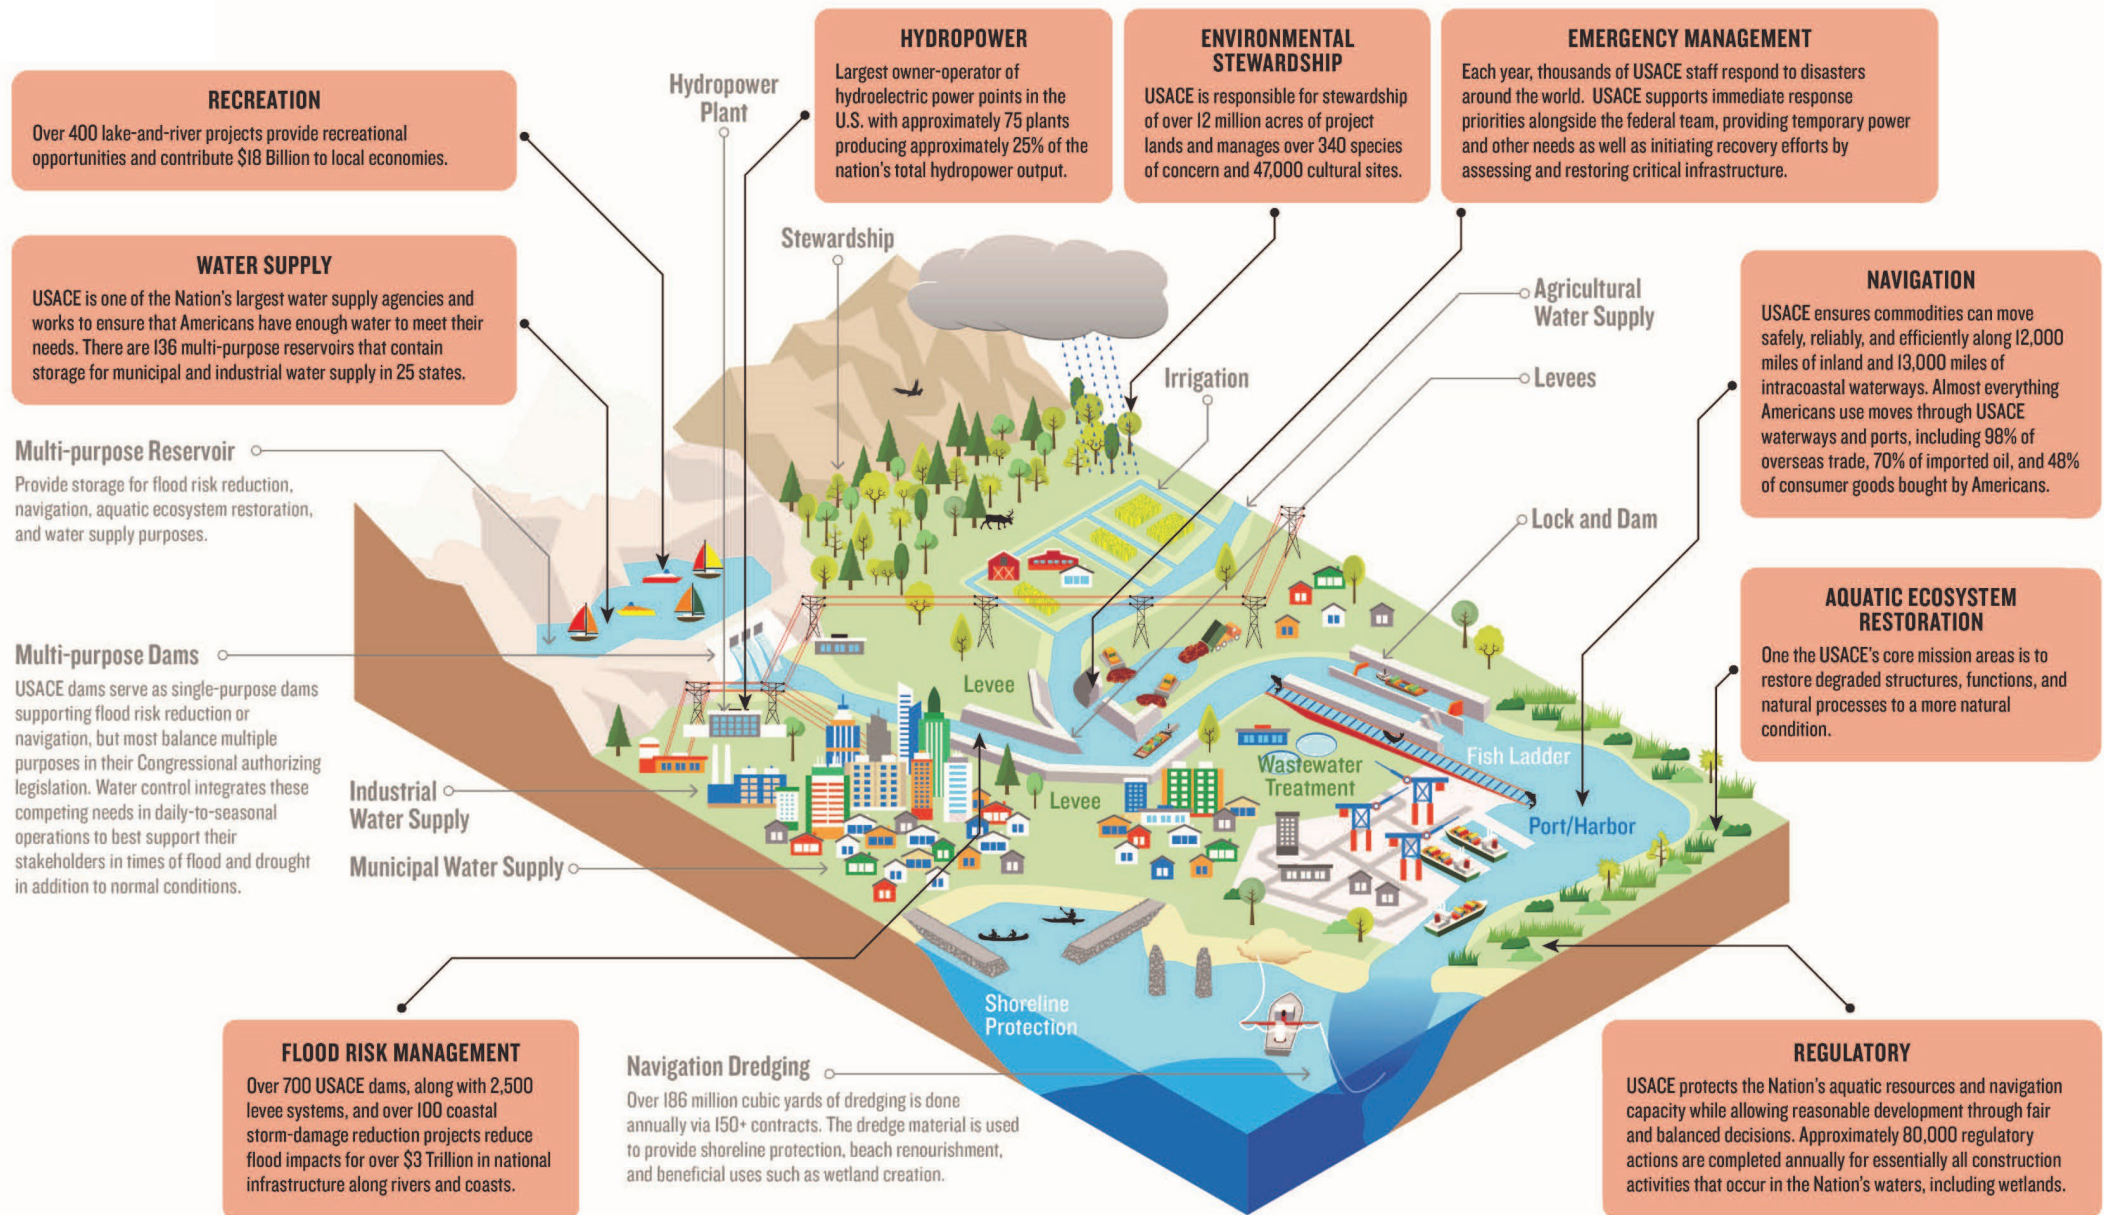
RECREATION
Over 400 lake-and-river projects provide recreational opportunities and contribute $18 Billion to local economies.

Hydropower Plant

HYDROPOWER
Largest owner-operator of hydroelectric power points in the U.S. with approximately 75 plants producing approximately 25% of the nation's total hydropower output.

ENVIRONMENTAL STEWARDSHIP
USACE is responsible for stewardship of over 12 million acres of project lands and manages over 340 species of concern and 47,000 cultural sites.

EMERGENCY MANAGEMENT
Each year, thousands of USACE staff respond to disasters around the world. USACE supports immediate response priorities alongside the federal team, providing temporary power and other needs as well as initiating recovery efforts by assessing and restoring critical infrastructure.

WATER SUPPLY
USACE is one of the Nation's largest water supply agencies and works to ensure that Americans have enough water to meet their needs. There are 136 multi-purpose reservoirs that contain storage for municipal and industrial water supply in 25 states.

Stewardship

Agricultural Water Supply

Irrigation

Levees

NAVIGATION
USACE ensures commodities can move safely, reliably, and efficiently along 12,000 miles of inland and 13,000 miles of intracoastal waterways. Almost everything Americans use moves through USACE waterways and ports, including 98% of overseas trade, 70% of imported oil, and 48% of consumer goods bought by Americans.

Multi-purpose Reservoir
Provide storage for flood risk reduction, navigation, aquatic ecosystem restoration, and water supply purposes.

Lock and Dam

AQUATIC ECOSYSTEM RESTORATION
One the USACE's core mission areas is to restore degraded structures, functions, and natural processes to a more natural condition.

Multi-purpose Dams
USACE dams serve as single-purpose dams supporting flood risk reduction or navigation, but most balance multiple purposes in their Congressional authorizing legislation. Water control integrates these competing needs in daily-to-seasonal operations to best support their stakeholders in times of flood and drought in addition to normal conditions.

Levee

Fish Ladder

Wastewater Treatment

Industrial Water Supply

Levee

Port/Harbor

Municipal Water Supply

Shoreline Protection

FLOOD RISK MANAGEMENT
Over 700 USACE dams, along with 2,500 levee systems, and over 100 coastal storm-damage reduction projects reduce flood impacts for over $3 Trillion in national infrastructure along rivers and coasts.

Navigation Dredging
Over 186 million cubic yards of dredging is done annually via 150+ contracts. The dredge material is used to provide shoreline protection, beach renourishment, and beneficial uses such as wetland creation.

REGULATORY
USACE protects the Nation's aquatic resources and navigation capacity while allowing reasonable development through fair and balanced decisions. Approximately 80,000 regulatory actions are completed annually for essentially all construction activities that occur in the Nation's waters, including wetlands.